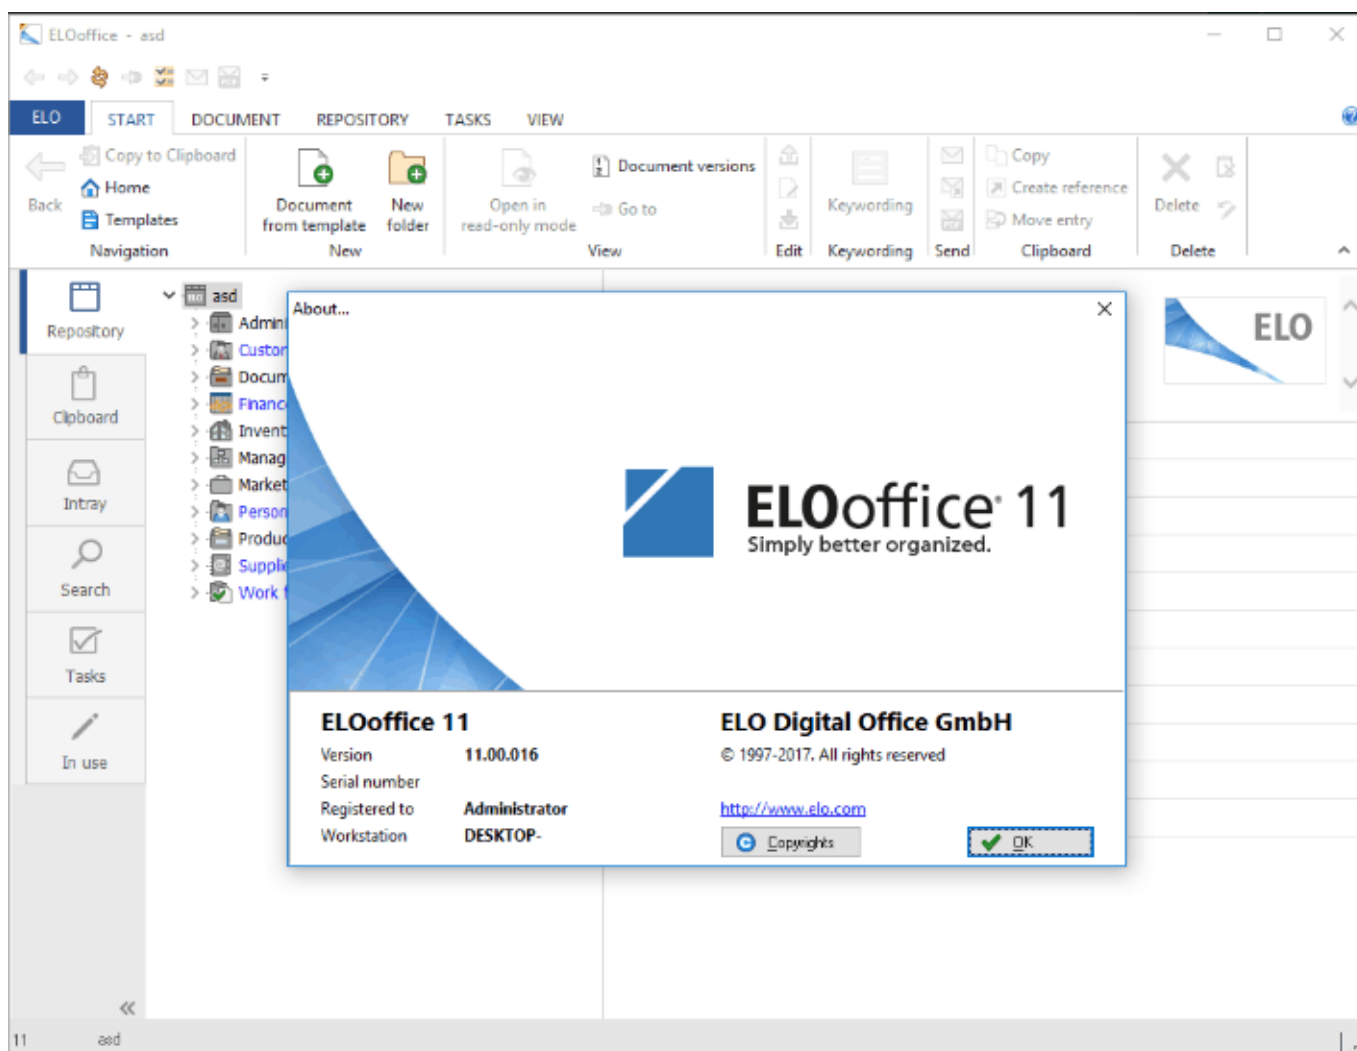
ELOoffice - asd

ELO START DOCUMENT REPOSITORY TASKS VIEW

Back Copy to Clipboard Home Templates Navigation

Document from template New folder New

Open in read-only mode Document versions Go to View

Edit

Keywording Keywording

Send

Copy Create reference Move entry Clipboard

Delete Delete

Repository

Clipboard

Intray

Search

Tasks

In use

asd
Admin
Custon
Docum
Financ
Invent
Manag
Market
Person
Produc
Supplie
Work

About...

ELOoffice 11
Simply better organized.

ELOoffice 11
Version 11.00.016
Serial number
Registered to Administrator
Workstation DESKTOP-

ELO Digital Office GmbH
© 1997-2017. All rights reserved

http://www.elo.com

Copyrights

OK

ELO

11 asd